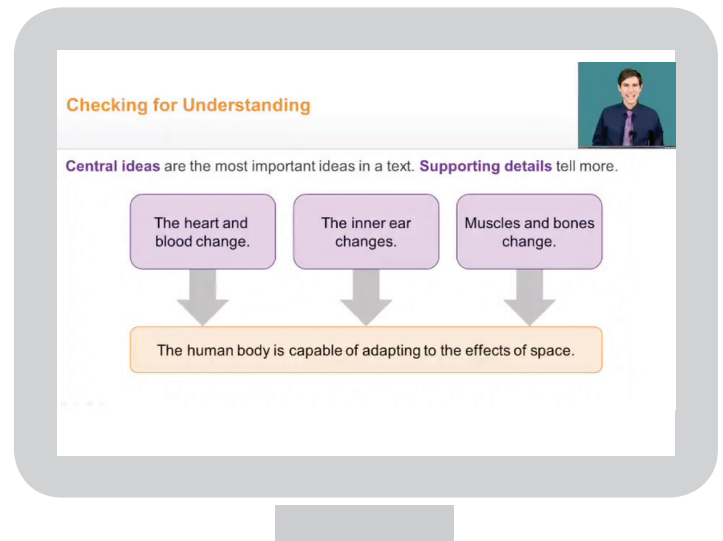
Checking for Understanding

Central ideas are the most important ideas in a text. Supporting details tell more.

The heart and blood change.

The inner ear changes.

Muscles and bones change.

The human body is capable of adapting to the effects of space.